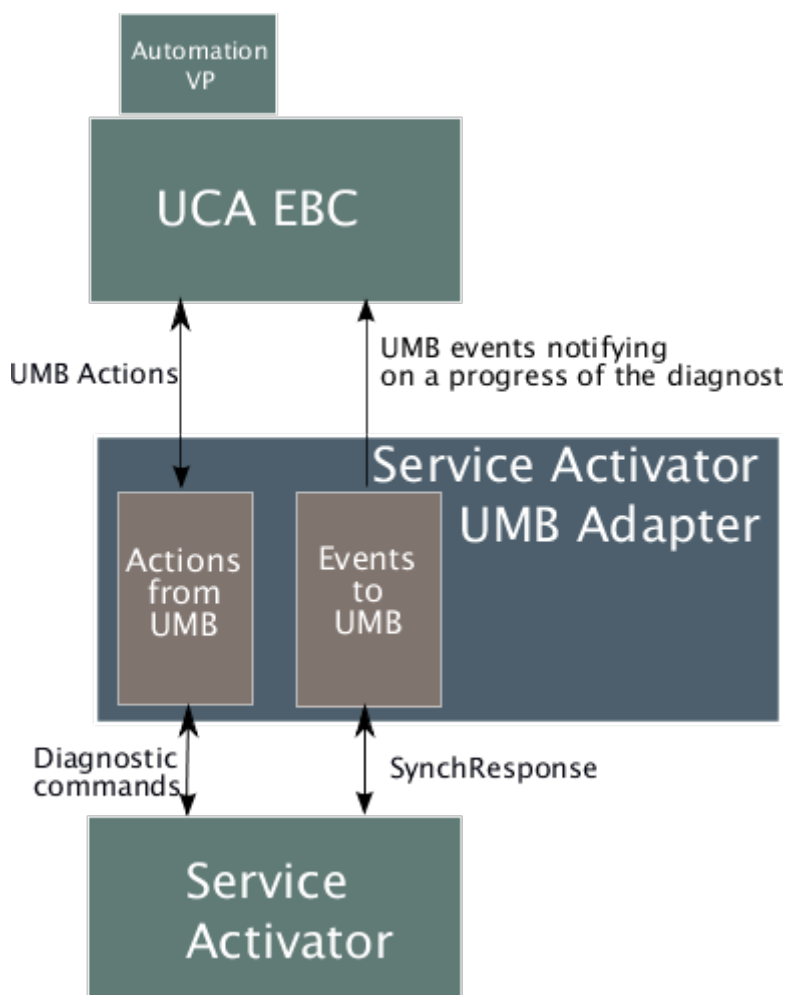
Automation VP

UCA EBC

UMB Actions

UMB events notifying on a progress of the diagnost

Service Activator UMB Adapter

Actions from UMB

Events to UMB

Diagnostic commands

SynchResponse

Service Activator